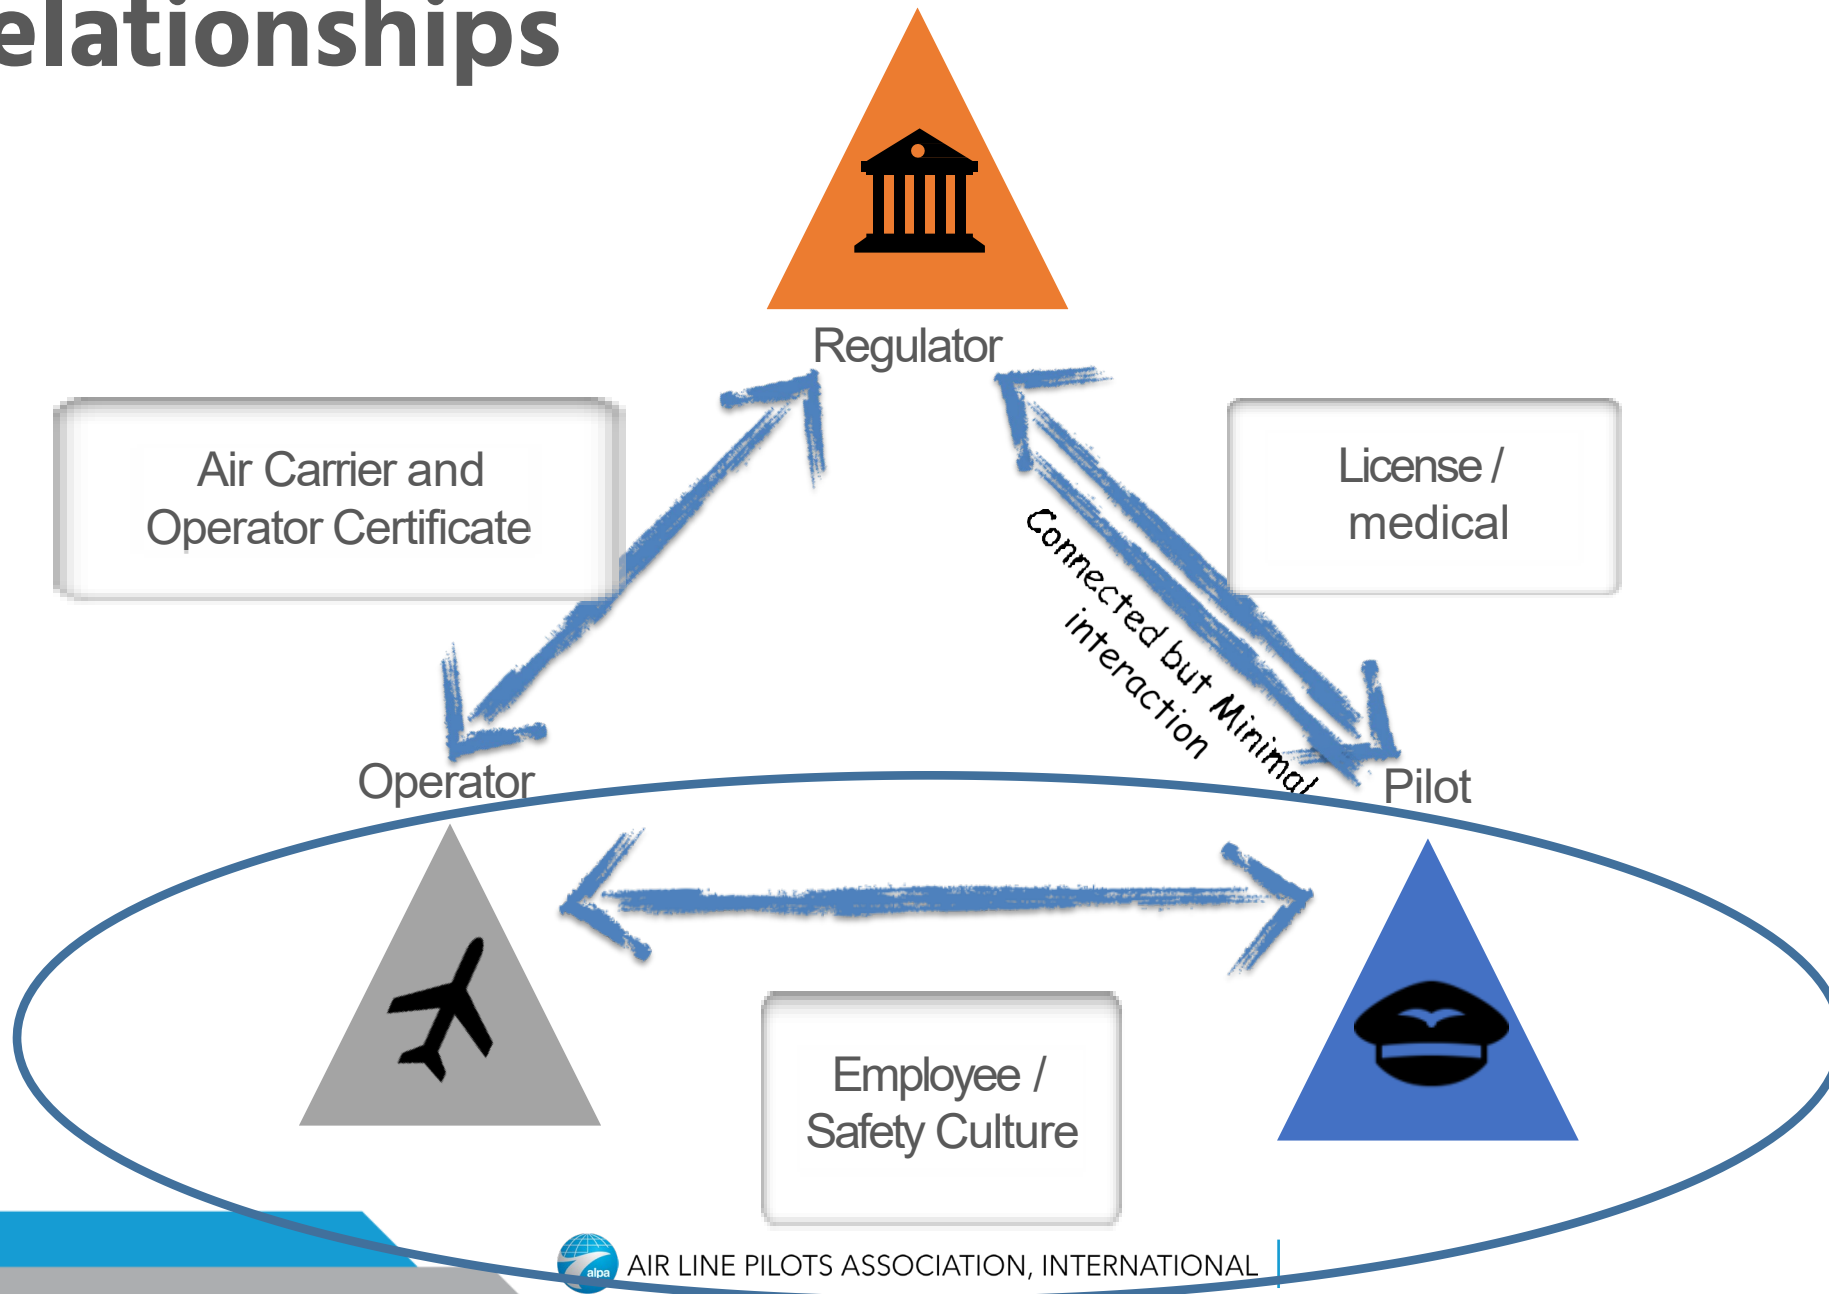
elationships

Regulator

Air Carrier and Operator Certificate

License / medical

Connected but Minimal interaction

Operator

Pilot

Employee / Safety Culture

alpa AIR LINE PILOTS ASSOCIATION, INTERNATIONAL